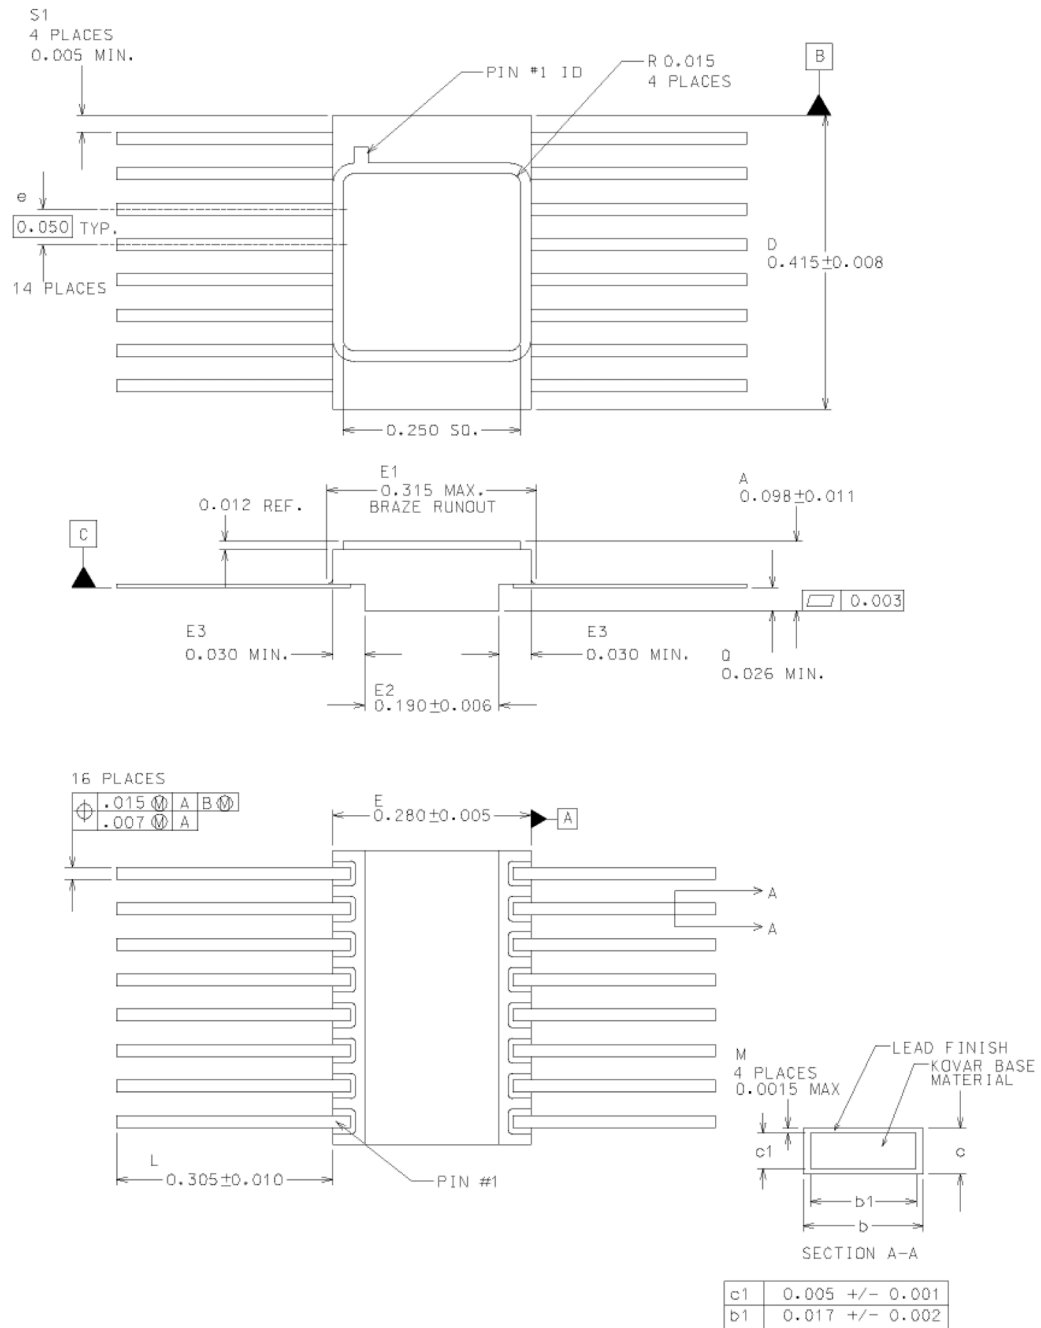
S1
4 PLACES
0.005 MIN.

PIN #1 ID

R 0.015
4 PLACES

B

e
0.050 TYP.
14 PLACES

D
$0.415 \pm 0.008$

0.250 SQ.

E1
0.315 MAX.
BRAZE RUNOUT

0.012 REF.

A
$0.098 \pm 0.011$

C

0.003

E3
0.030 MIN.

E3
0.030 MIN.

Q
0.026 MIN.

E2
$0.190 \pm 0.006$

16 PLACES

| $\oplus$ | .015 Ⓜ | A | B Ⓜ |
|---|---|---|---|
| | .007 Ⓜ | A | |

E
$0.280 \pm 0.005$
A

A
A

M
4 PLACES
0.0015 MAX

LEAD FINISH
KOVAR BASE MATERIAL

c1
c
b1
b

L
$0.305 \pm 0.010$

PIN #1

SECTION A-A

| c1 | 0.005 +/- 0.001 |
|---|---|
| b1 | 0.017 +/- 0.002 |